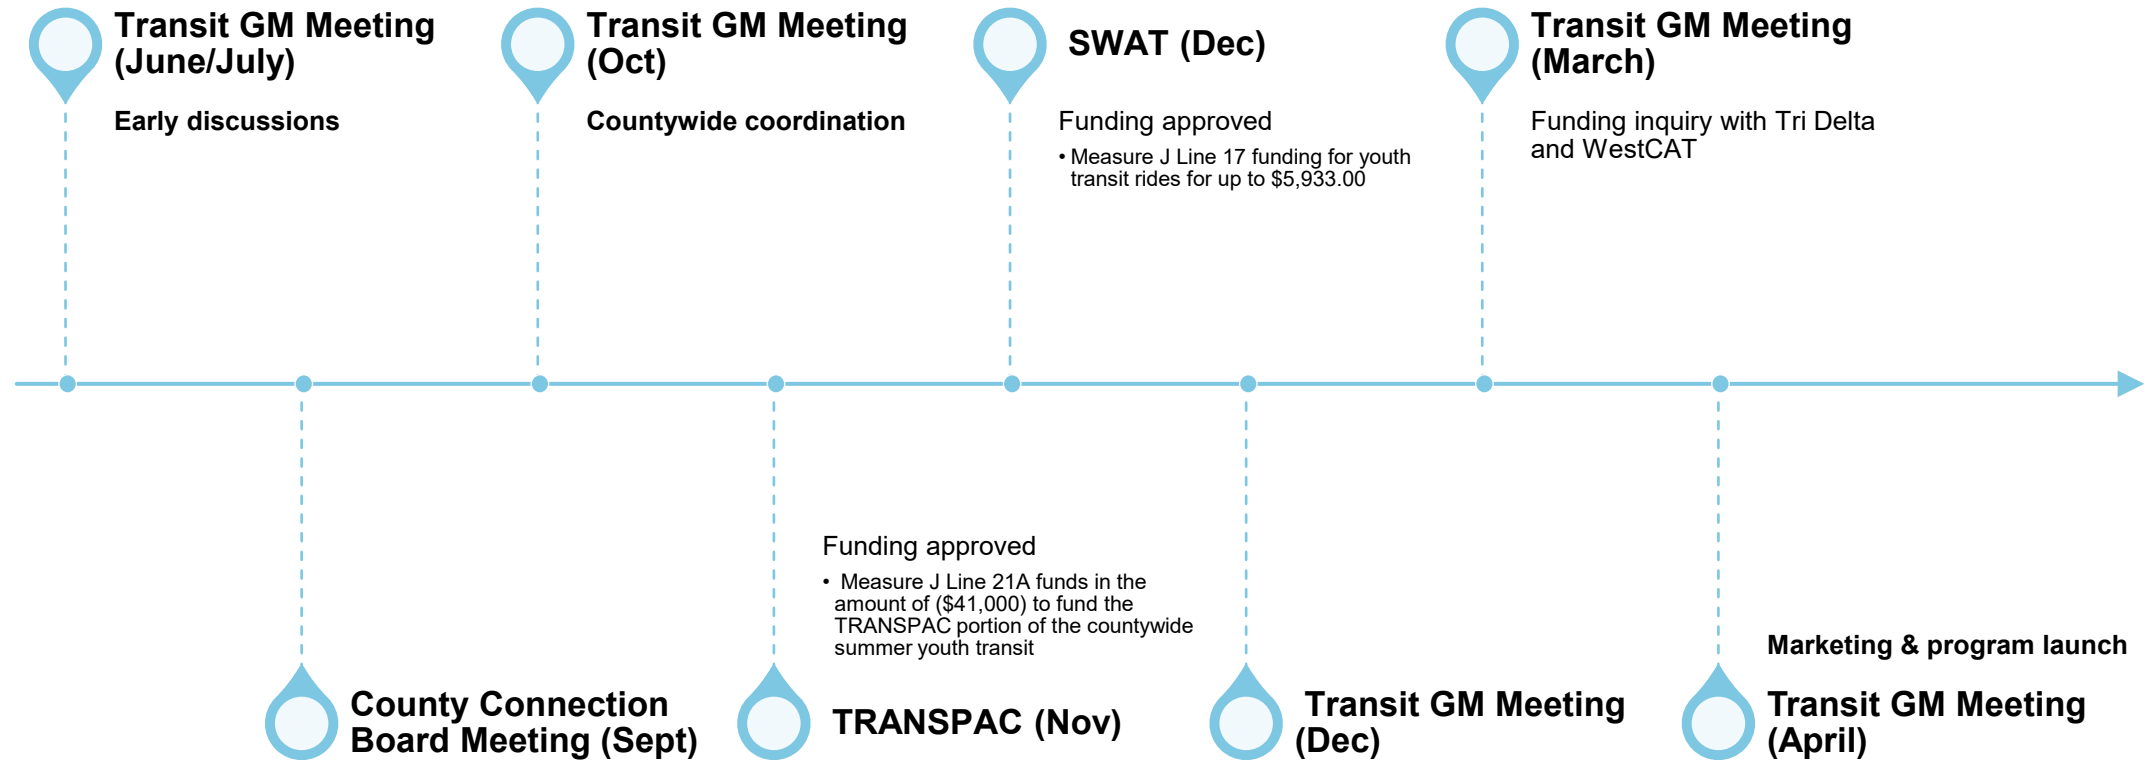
Transit GM Meeting (June/July)

Early discussions

Transit GM Meeting (Oct)

Countywide coordination

SWAT (Dec)

Funding approved

• Measure J Line 17 funding for youth transit rides for up to $5,933.00

Transit GM Meeting (March)

Funding inquiry with Tri Delta and WestCAT

County Connection Board Meeting (Sept)

Funding approved

• Measure J Line 21A funds in the amount of ($41,000) to fund the TRANSPAC portion of the countywide summer youth transit

TRANSPAC (Nov)

Transit GM Meeting (Dec)

Marketing & program launch

Transit GM Meeting (April)